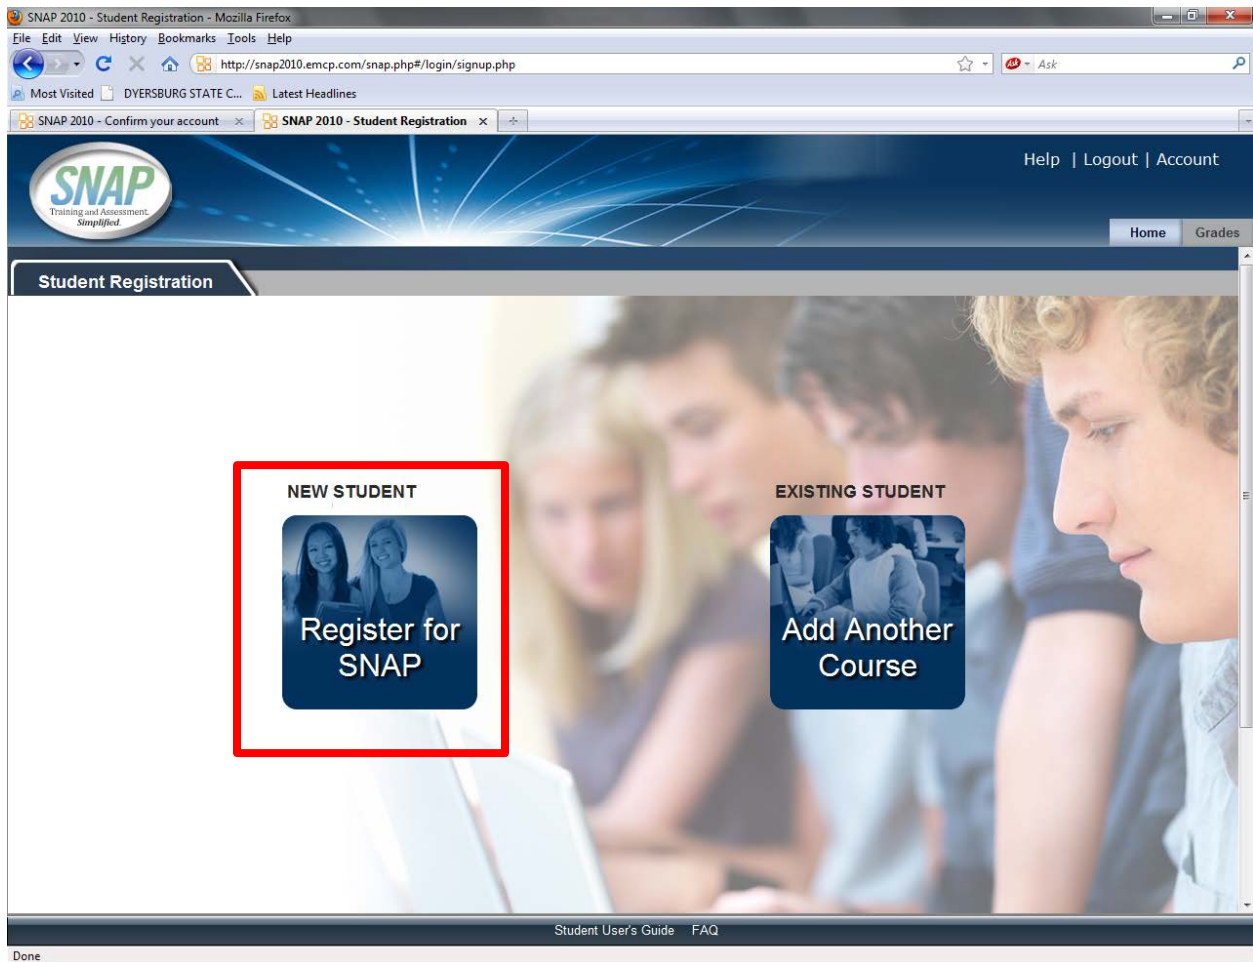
SNAP 2010 - Student Registration - Mozilla Firefox
File Edit View History Bookmarks Tools Help
http://snap2010.emcp.com/snap.php#/login/signup.php
Ask
Most Visited DYERSBURG STATE C... Latest Headlines
SNAP 2010 - Confirm your account × SNAP 2010 - Student Registration ×

SNAP
Training and Assessment Simplified

Help | Logout | Account
Home Grades

Student Registration

NEW STUDENT
Register for SNAP

EXISTING STUDENT
Add Another Course

Student User's Guide FAQ
Done